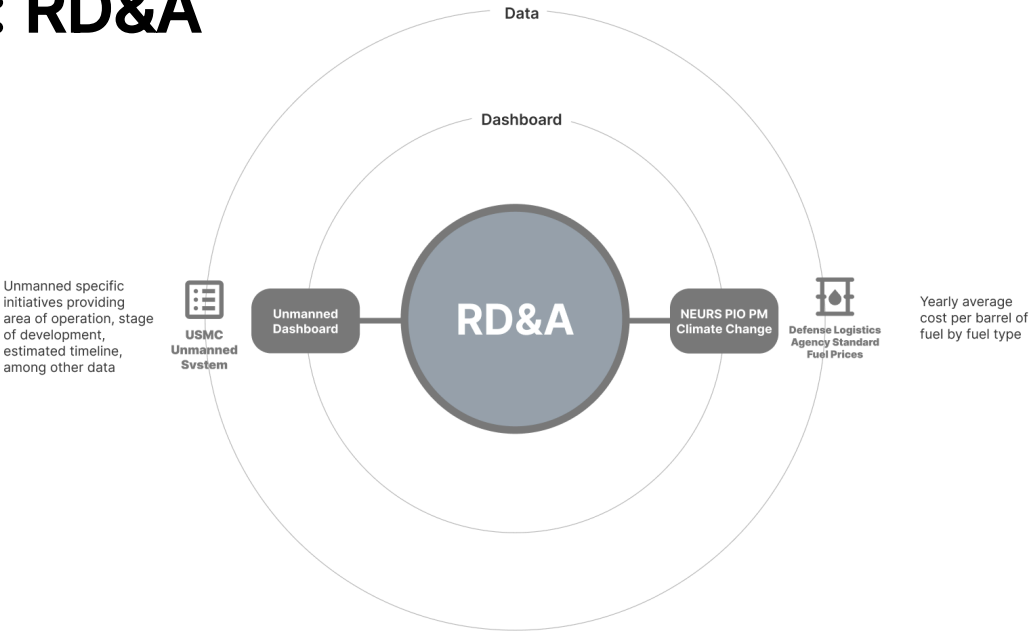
: RD&A

Data

Dashboard

Unmanned specific initiatives providing area of operation, stage of development, estimated timeline, among other data

USMC Unmanned System

Unmanned Dashboard

RD&A

NEURS PIO PM Climate Change

Defense Logistics Agency Standard Fuel Prices

Yearly average cost per barrel of fuel by fuel type